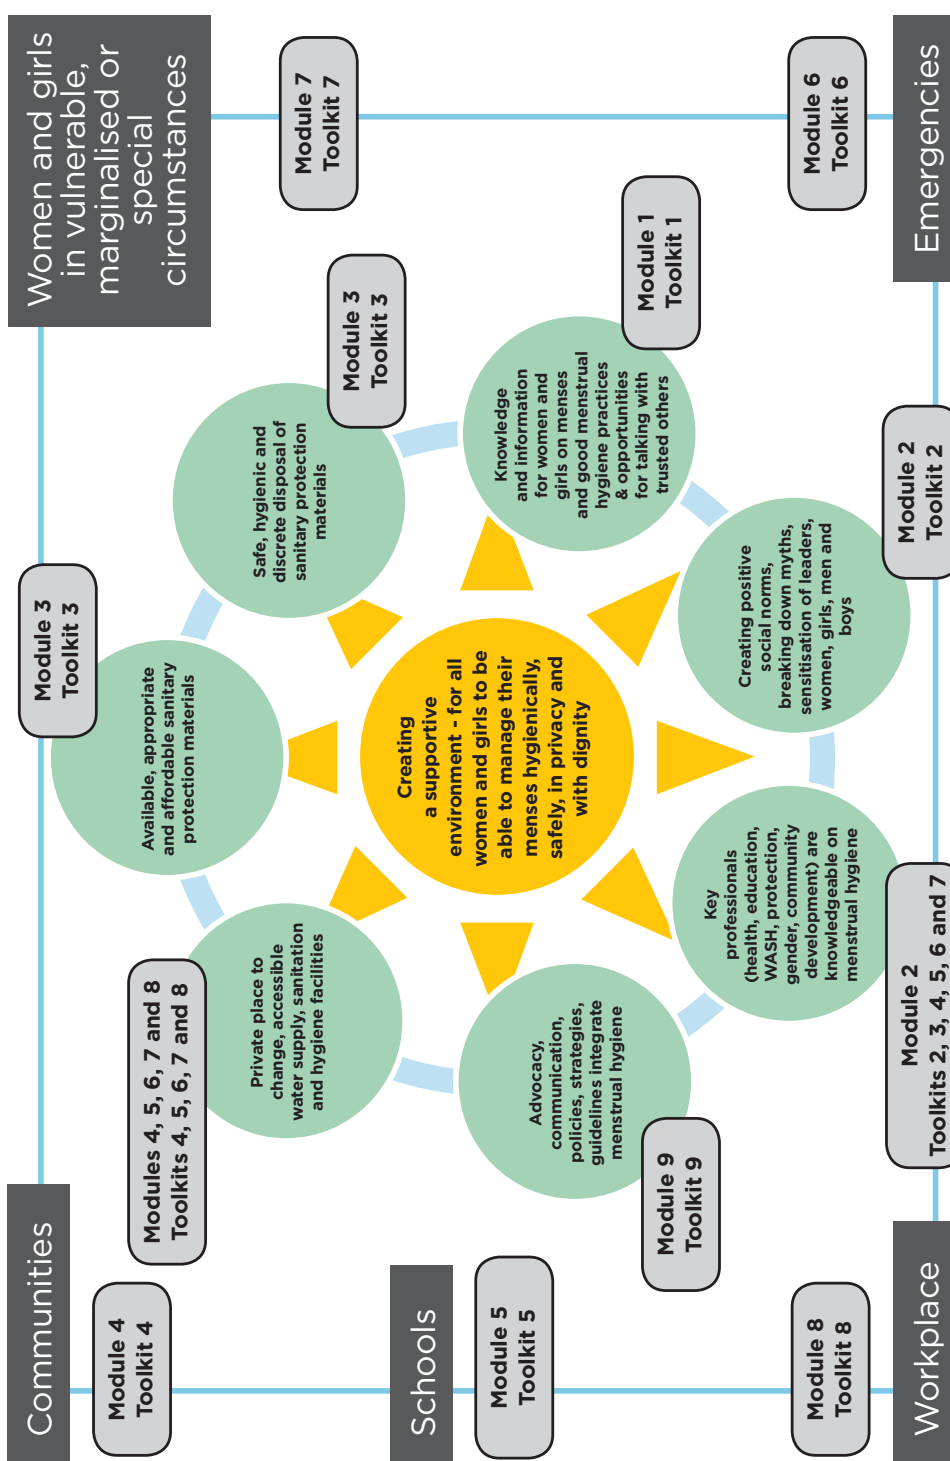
Women and girls in vulnerable, marginalised or special circumstances

Module 7
Toolkit 7

Module 6
Toolkit 6

Emergencies

Module 1
Toolkit 1

Module 3
Toolkit 3

Knowledge and information for women and girls on menses and good menstrual hygiene practices & opportunities for talking with trusted others

Safe, hygienic and discrete disposal of sanitary protection materials

Module 2
Toolkit 2

Creating positive social norms, breaking down myths, sensitisation of leaders, women, girls, men and boys

Module 3
Toolkit 3

Available, appropriate and affordable sanitary protection materials

Creating a supportive environment - for all women and girls to be able to manage their menses hygienically, safely, in privacy and with dignity

Key professionals (health, education, WASH, protection, gender, community development) are knowledgeable on menstrual hygiene

Private place to change, accessible water supply, sanitation and hygiene facilities

Modules 4, 5, 6, 7 and 8
Toolkits 4, 5, 6, 7 and 8

Advocacy, communication, policies, strategies, guidelines integrate menstrual hygiene

Module 2
Toolkits 2, 3, 4, 5, 6 and 7

Module 9
Toolkit 9

Communities

Module 4
Toolkit 4

Schools

Module 5
Toolkit 5

Module 8
Toolkit 8

Workplace